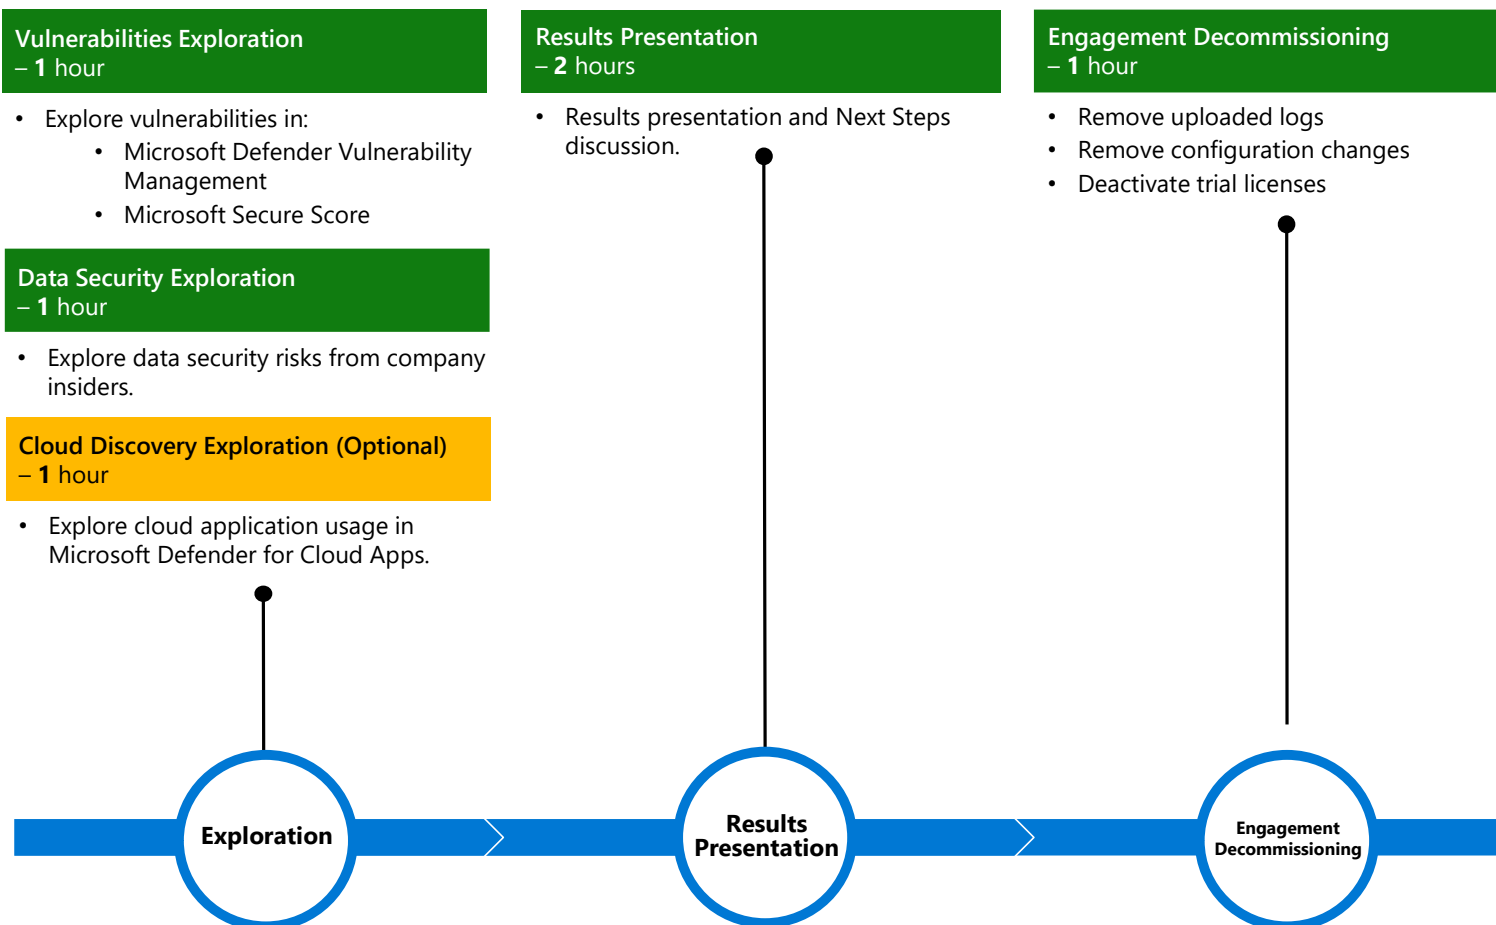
Vulnerabilities Exploration
– **1** hour

- Explore vulnerabilities in:
  - Microsoft Defender Vulnerability Management
  - Microsoft Secure Score

Data Security Exploration
– **1** hour

- Explore data security risks from company insiders.

Cloud Discovery Exploration (Optional)
– **1** hour

- Explore cloud application usage in Microsoft Defender for Cloud Apps.

Results Presentation
– **2** hours

- Results presentation and Next Steps discussion.

Engagement Decommissioning
– **1** hour

- Remove uploaded logs
- Remove configuration changes
- Deactivate trial licenses

Exploration

Results Presentation

Engagement Decommissioning